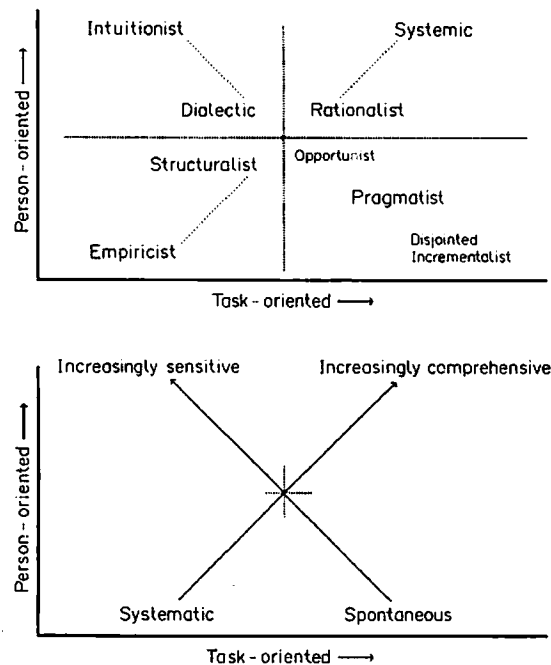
Intuitionist

Systemic

Person - oriented ⟶

Dialectic

Rationalist

Structuralist

Opportunist

Pragmatist

Empiricist

Disjointed Incrementalist

Task - oriented ⟶

Increasingly sensitive

Increasingly comprehensive

Person - oriented ⟶

Systematic

Spontaneous

Task - oriented ⟶